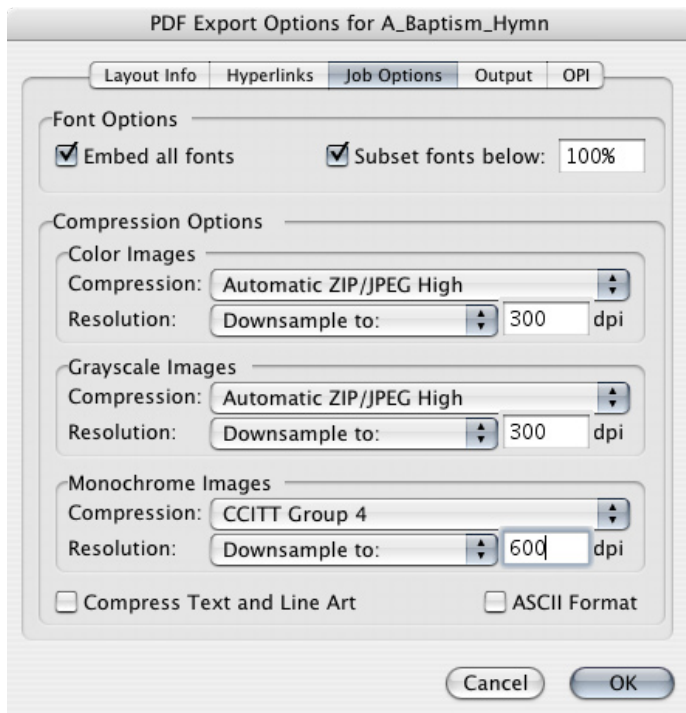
PDF Export Options for A_Baptism_Hymn

Layout Info | Hyperlinks | Job Options | Output | OPI

Font Options
Embed all fonts
Subset fonts below: 100%

Compression Options
Color Images
Compression: Automatic ZIP/JPEG High
Resolution: Downsample to: 300 dpi

Grayscale Images
Compression: Automatic ZIP/JPEG High
Resolution: Downsample to: 300 dpi

Monochrome Images
Compression: CCITT Group 4
Resolution: Downsample to: 600 dpi

Compress Text and Line Art
ASCII Format

Cancel
OK